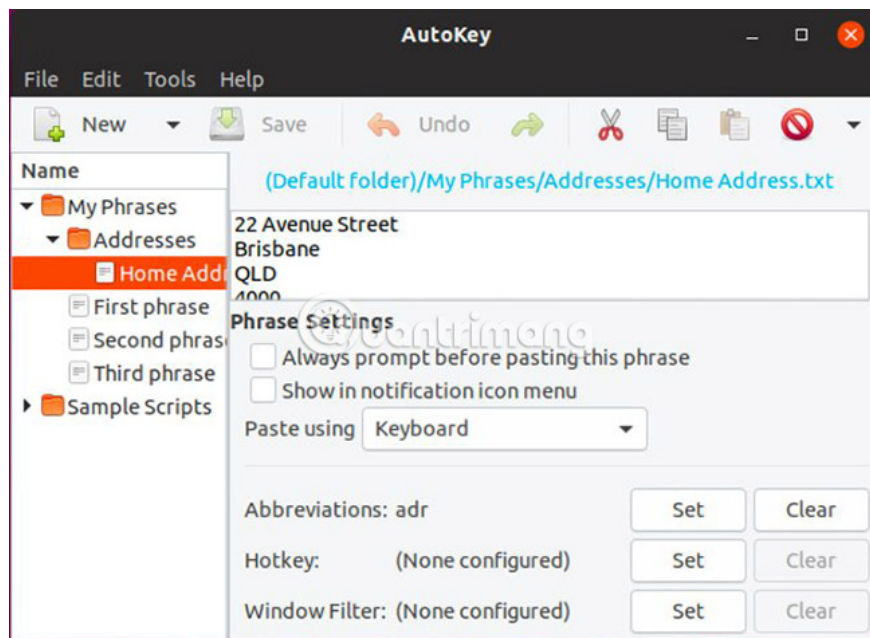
AutoKey

File Edit Tools Help

New Save Undo

Name

My Phrases
Addresses
Home Addr
First phrase
Second phras
Third phrase
Sample Scripts

(Default folder)/My Phrases/Addresses/Home Address.txt

22 Avenue Street
Brisbane
QLD
4000

Phrase Settings

Always prompt before pasting this phrase

Show in notification icon menu

Paste using Keyboard

Abbreviations: adr Set Clear

Hotkey: (None configured) Set Clear

Window Filter: (None configured) Set Clear